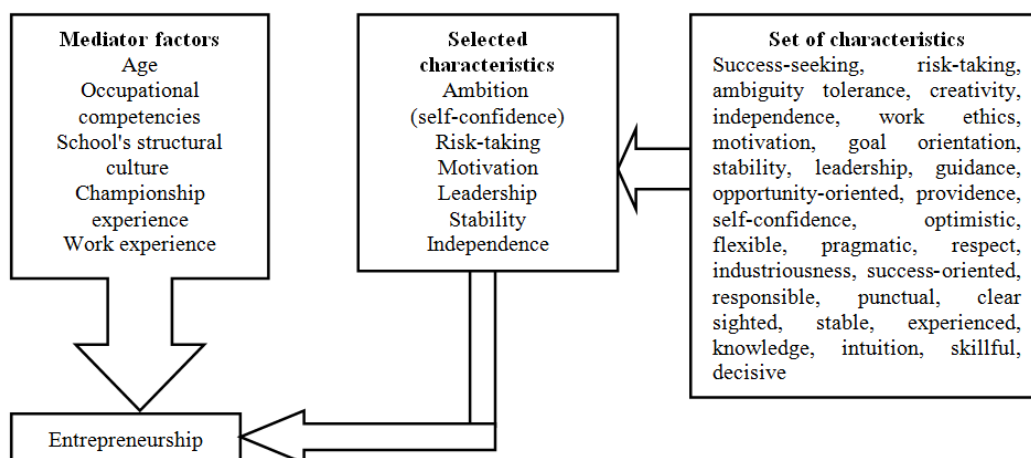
Mediator factors
Age
Occupational competencies
School's structural culture
Championship experience
Work experience

Selected characteristics
Ambition (self-confidence)
Risk-taking
Motivation
Leadership
Stability
Independence

Set of characteristics
Success-seeking, risk-taking, ambiguity tolerance, creativity, independence, work ethics, motivation, goal orientation, stability, leadership, guidance, opportunity-oriented, providence, self-confidence, optimistic, flexible, pragmatic, respect, industriousness, success-oriented, responsible, punctual, clear sighted, stable, experienced, knowledge, intuition, skillful, decisive

Entrepreneurship